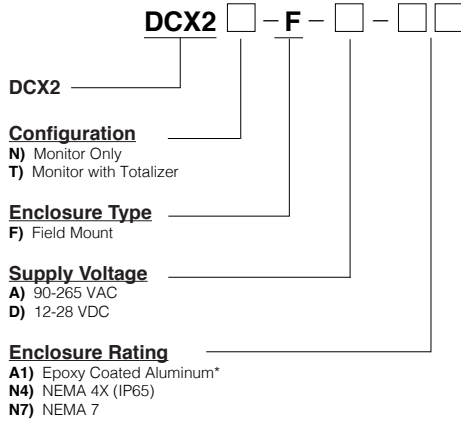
DCX2 – F – –

DCX2

Configuration
N) Monitor Only
T) Monitor with Totalizer

Enclosure Type
F) Field Mount

Supply Voltage
A) 90-265 VAC
D) 12-28 VDC

Enclosure Rating
A1) Epoxy Coated Aluminum*
N4) NEMA 4X (IP65)
N7) NEMA 7